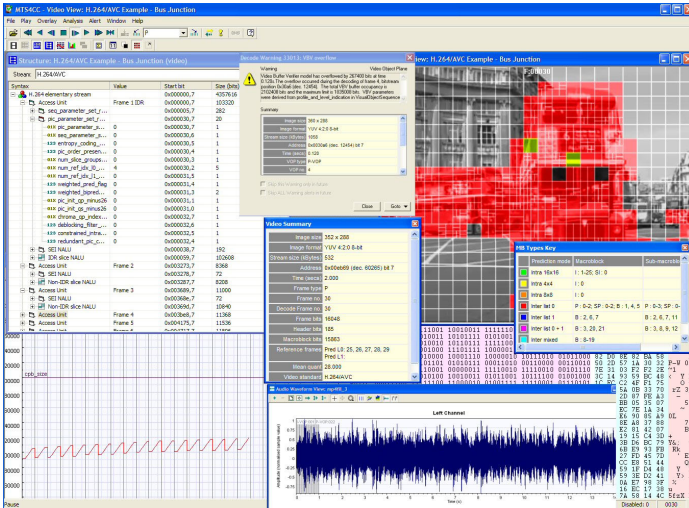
MTS4CC - Video View: H.264/AVC Example - Bus Junction

File Play Overlay Analysis Alert Window Help

P

Structure: H.264/AVC Example - Bus Junction (video)

Stream: H.264/AVC

| Syntax | Value | Start bit | Size (bits) |
|---|---|---|---|
| H.264 elementary stream | | 0x000000,7 | 4357616 |
| Access Unit | Frame 1 IDR | 0x000000,7 | 103320 |
| seq_parameter_set_r... | | 0x000005,7 | 282 |
| pic_parameter_set_r... | | 0x000030,7 | 20 |
| pic_parameter_se... | 0 | 0x000030,7 | 1 |
| seq_parameter_se... | 0 | 0x000030,6 | 1 |
| entropy_coding_... | 0 | 0x000030,5 | 1 |
| pic_order_presen... | 0 | 0x000030,4 | 1 |
| num_slice_groups... | 0 | 0x000030,3 | 1 |
| num_ref_idx_l0_... | 0 | 0x000030,2 | 5 |
| num_ref_idx_l1_... | 0 | 0x000031,5 | 1 |
| weighted_pred_flag | 0 | 0x000031,4 | 1 |
| weighted_bipred... | 0 | 0x000031,3 | 2 |
| pic_init_qp_minus26 | 0 | 0x000031,1 | 1 |
| pic_init_qs_minus26 | 0 | 0x000031,0 | 1 |
| chroma_qp_index... | 0 | 0x000032,7 | 1 |
| deblocking_filter_... | 0 | 0x000032,6 | 1 |
| constrained_intra... | 0 | 0x000032,5 | 1 |
| redundant_pic_c... | 0 | 0x000032,4 | 1 |
| SEI NALU | | 0x000038,7 | 192 |
| IDR slice NALU | | 0x000059,7 | 102608 |
| Access Unit | Frame 2 | 0x003273,7 | 8368 |
| SEI NALU | | 0x003278,7 | 72 |
| Non-IDR slice NALU | | 0x003287,7 | 8208 |
| Access Unit | Frame 3 | 0x003689,7 | 11000 |
| SEI NALU | | 0x00368e,7 | 72 |
| Non-IDR slice NALU | | 0x00369d,7 | 10840 |
| Access Unit | Frame 4 | 0x0043e8,7 | 11368 |
| Access Unit | Frame 5 | 0x004175,7 | 11536 |

cpb_size

Decode Warning (3813): VBV overflow

Warning
Video Object Plane

Summary

Image size 352 x 288
Image format YUV 4:2:0 8-bit
Address
Frame no
VOP type P-VOP
VOP no 4

Close
Goto

Video Summary

| | |
|---|---|
| Image size | 352 x 288 |
| Image format | YUV 4:2:0 8-bit |
| Stream size (kbytes) | 532 |
| Address | 0x00eb69 (dec. 60265) bit 7 |
| Time (secs) | 2.000 |
| Frame type | P |
| Frame no. | 30 |
| Decode Frame no. | 30 |
| Frame bits | 16048 |
| Header bits | 185 |
| Macroblock bits | 15863 |
| Reference frames | Pred L0: 25, 26, 27, 28, 29 Pred L1: |
| Mean quant | 28.000 |
| Video standard | H.264/AVC |

MB Types Key

| | Prediction mode | Macroblock | Sub-macroblock |
|---|---|---|---|
| | Intra 16x16 | I: 1-25; SI: 0 | |
| | Intra 4x4 | I: 0 | |
| | Intra 8x8 | I: 0 | |
| | Inter list 0 | P: 0-2; SP: 0-2; B: 1, 4, 5 | P: 0-3; SP: 0- |
| | Inter list 1 | B: 2, 6, 7 | B: 2, 6, 7, 11 |
| | Inter list 0 + 1 | B: 3, 20, 21 | B: 3, 8, 9, 12 |
| | Inter mixed | B: 8-19 | |

Audio Waveform View: mp4/8_3

Left Channel

Pause
Disabled: 0
0030